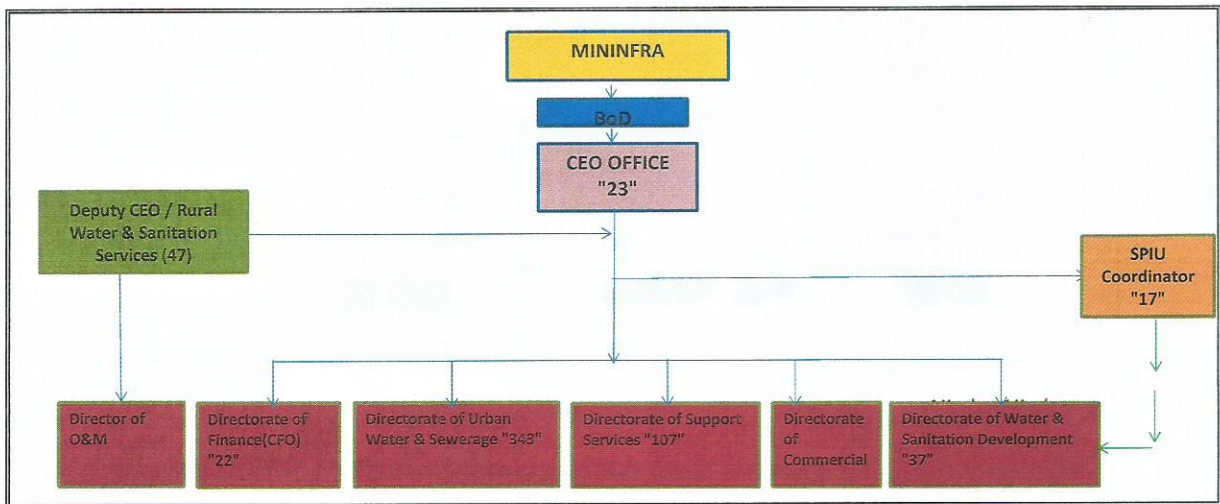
MININFRA

BoD

CEO OFFICE "23"

Deputy CEO / Rural Water & Sanitation Services (47)

SPIU Coordinator "17"

Director of O&M

Directorate of Finance(CFO) "22"

Directorate of Urban Water & Sewerage "343"

Directorate of Support Services "107"

Directorate of Commercial

Directorate of Water & Sanitation Development "37"